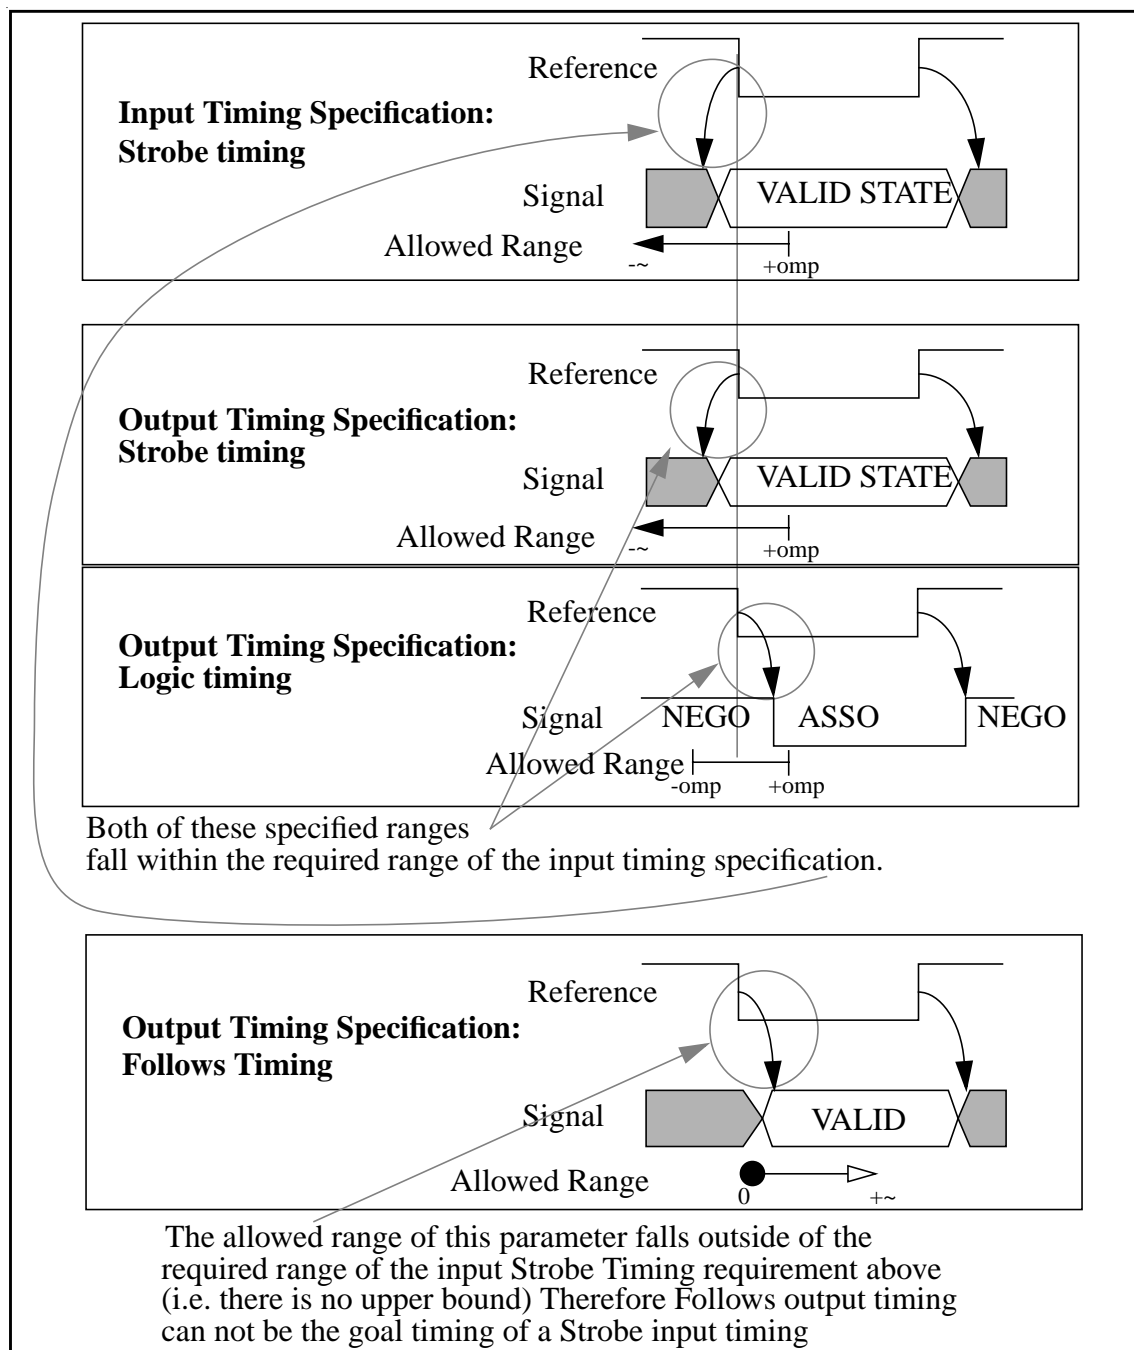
Reference

**Input Timing Specification: Strobe timing**

Signal VALID STATE

Allowed Range
-~ +omp

Reference

**Output Timing Specification: Strobe timing**

Signal VALID STATE

Allowed Range
-~ +omp

Reference

**Output Timing Specification: Logic timing**

Signal NEGO ASSO NEGO

Allowed Range
-omp +omp

Both of these specified ranges fall within the required range of the input timing specification.

Reference

**Output Timing Specification: Follows Timing**

Signal VALID

Allowed Range
0 +~

The allowed range of this parameter falls outside of the required range of the input Strobe Timing requirement above (i.e. there is no upper bound) Therefore Follows output timing can not be the goal timing of a Strobe input timing